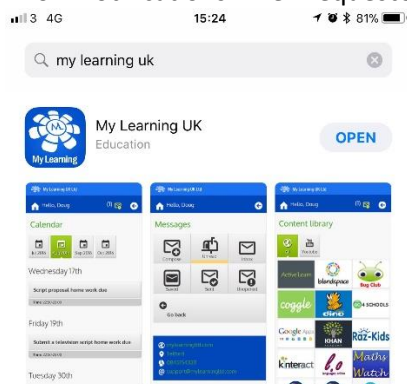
3 4G 15:24 81%

my learning uk

My Learning UK
Education
OPEN

My Learning

My Learning UK
Hello, Doug
Calendar
Wednesday 17th
Script proposal home work due
Friday 19th
Submit a television script home work due
Tuesday 30th

My Learning UK
Hello, Doug
Messages
Compose
Inbox
Sent
Go back

My Learning UK
Hello, Doug
Content library
Active Learn
Busy Club
coggle
KHAN
Raz-Kids
Interact
Maths Watch